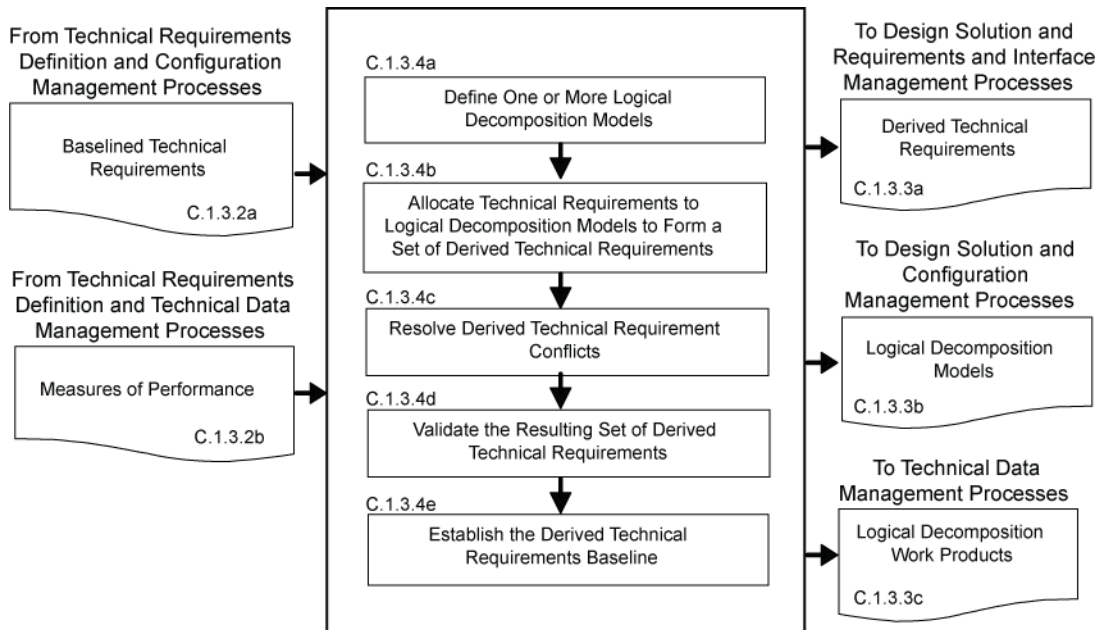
From Technical Requirements Definition and Configuration Management Processes

Baselined Technical Requirements

C.1.3.2a

From Technical Requirements Definition and Technical Data Management Processes

Measures of Performance

C.1.3.2b

C.1.3.4a

Define One or More Logical Decomposition Models

C.1.3.4b

Allocate Technical Requirements to Logical Decomposition Models to Form a Set of Derived Technical Requirements

C.1.3.4c

Resolve Derived Technical Requirement Conflicts

C.1.3.4d

Validate the Resulting Set of Derived Technical Requirements

C.1.3.4e

Establish the Derived Technical Requirements Baseline

To Design Solution and Requirements and Interface Management Processes

Derived Technical Requirements

C.1.3.3a

To Design Solution and Configuration Management Processes

Logical Decomposition Models

C.1.3.3b

To Technical Data Management Processes

Logical Decomposition Work Products

C.1.3.3c